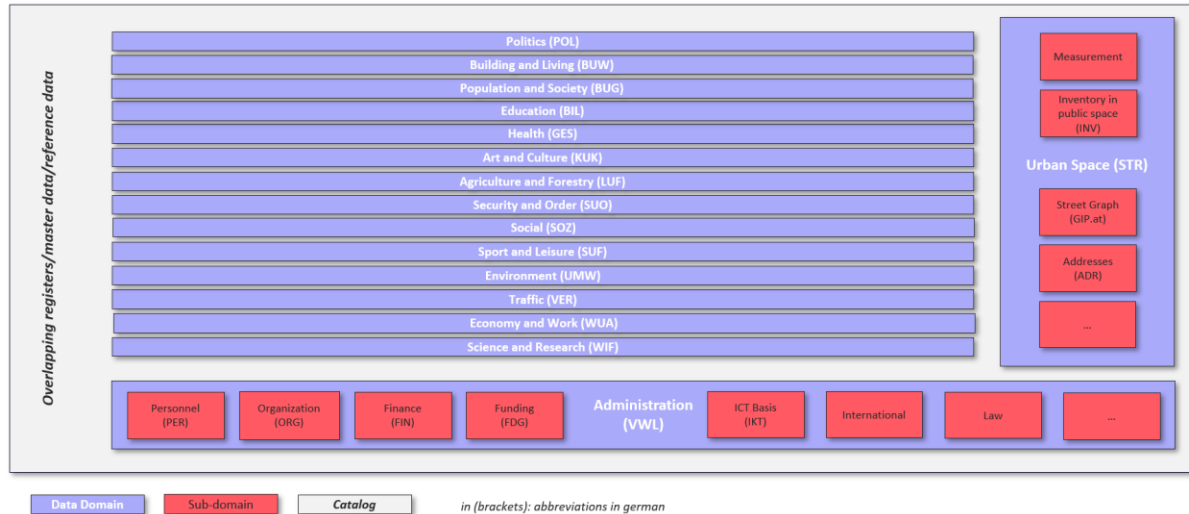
Overlapping registers/master data/reference data

Politics (POL)
Building and Living (BUW)
Population and Society (BUG)
Education (BIL)
Health (GES)
Art and Culture (KUK)
Agriculture and Forestry (LUF)
Security and Order (SUO)
Social (SOZ)
Sport and Leisure (SUF)
Environment (UMW)
Traffic (VER)
Economy and Work (WUA)
Science and Research (WIF)

Measurement
Inventory in public space (INV)
Urban Space (STR)
Street Graph (GIP.at)
Addresses (ADR)
...

Personnel (PER)
Organization (ORG)
Finance (FIN)
Funding (FDG)
Administration (VWL)
ICT Basis (IKT)
International
Law
...

Data Domain
Sub-domain
Catalog
in (brackets): abbreviations in german